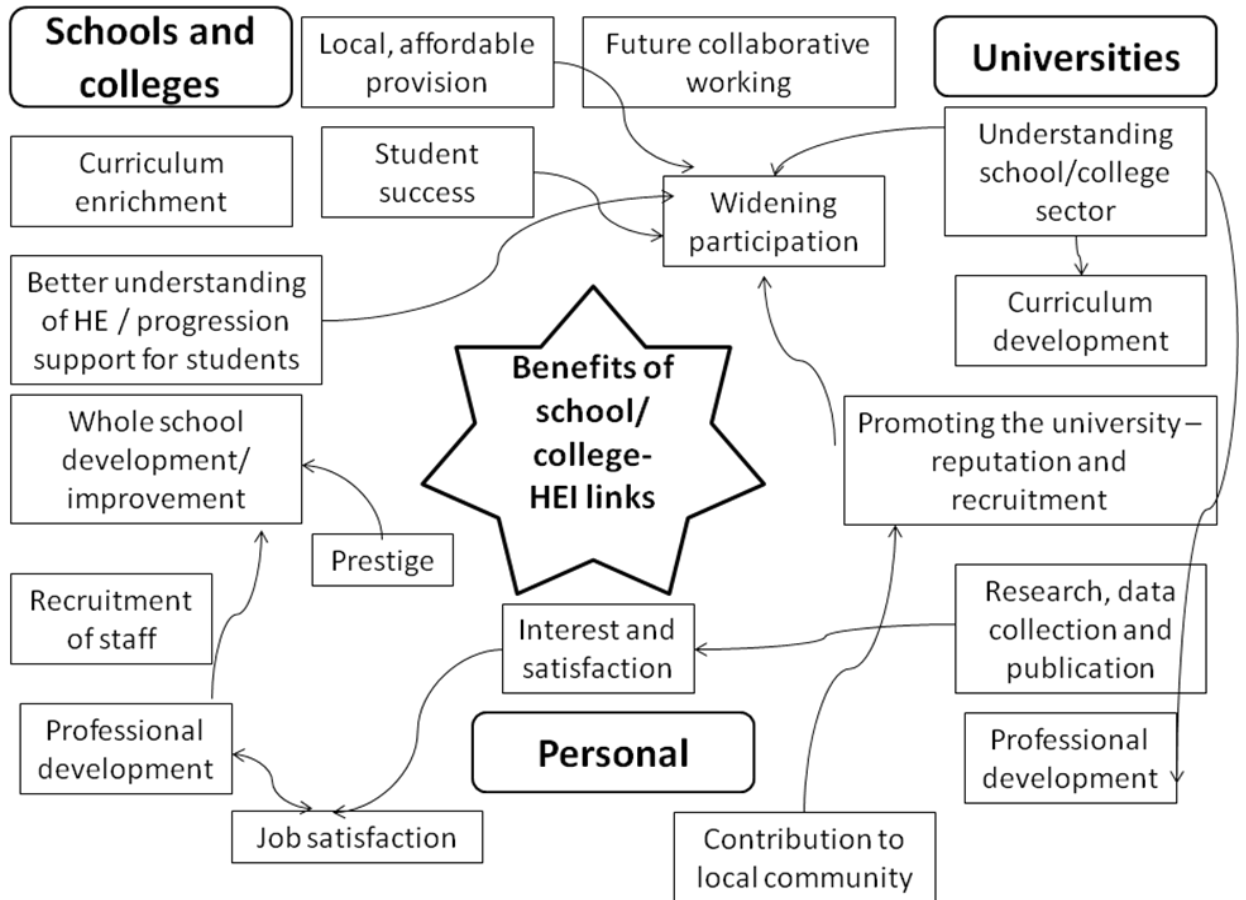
Schools and colleges

Local, affordable provision

Future collaborative working

Universities

Curriculum enrichment

Student success

Widening participation

Understanding school/college sector

Better understanding of HE / progression support for students

Curriculum development

Benefits of school/ college-HEI links

Whole school development/ improvement

Promoting the university – reputation and recruitment

Prestige

Recruitment of staff

Interest and satisfaction

Research, data collection and publication

Professional development

Personal

Professional development

Job satisfaction

Contribution to local community